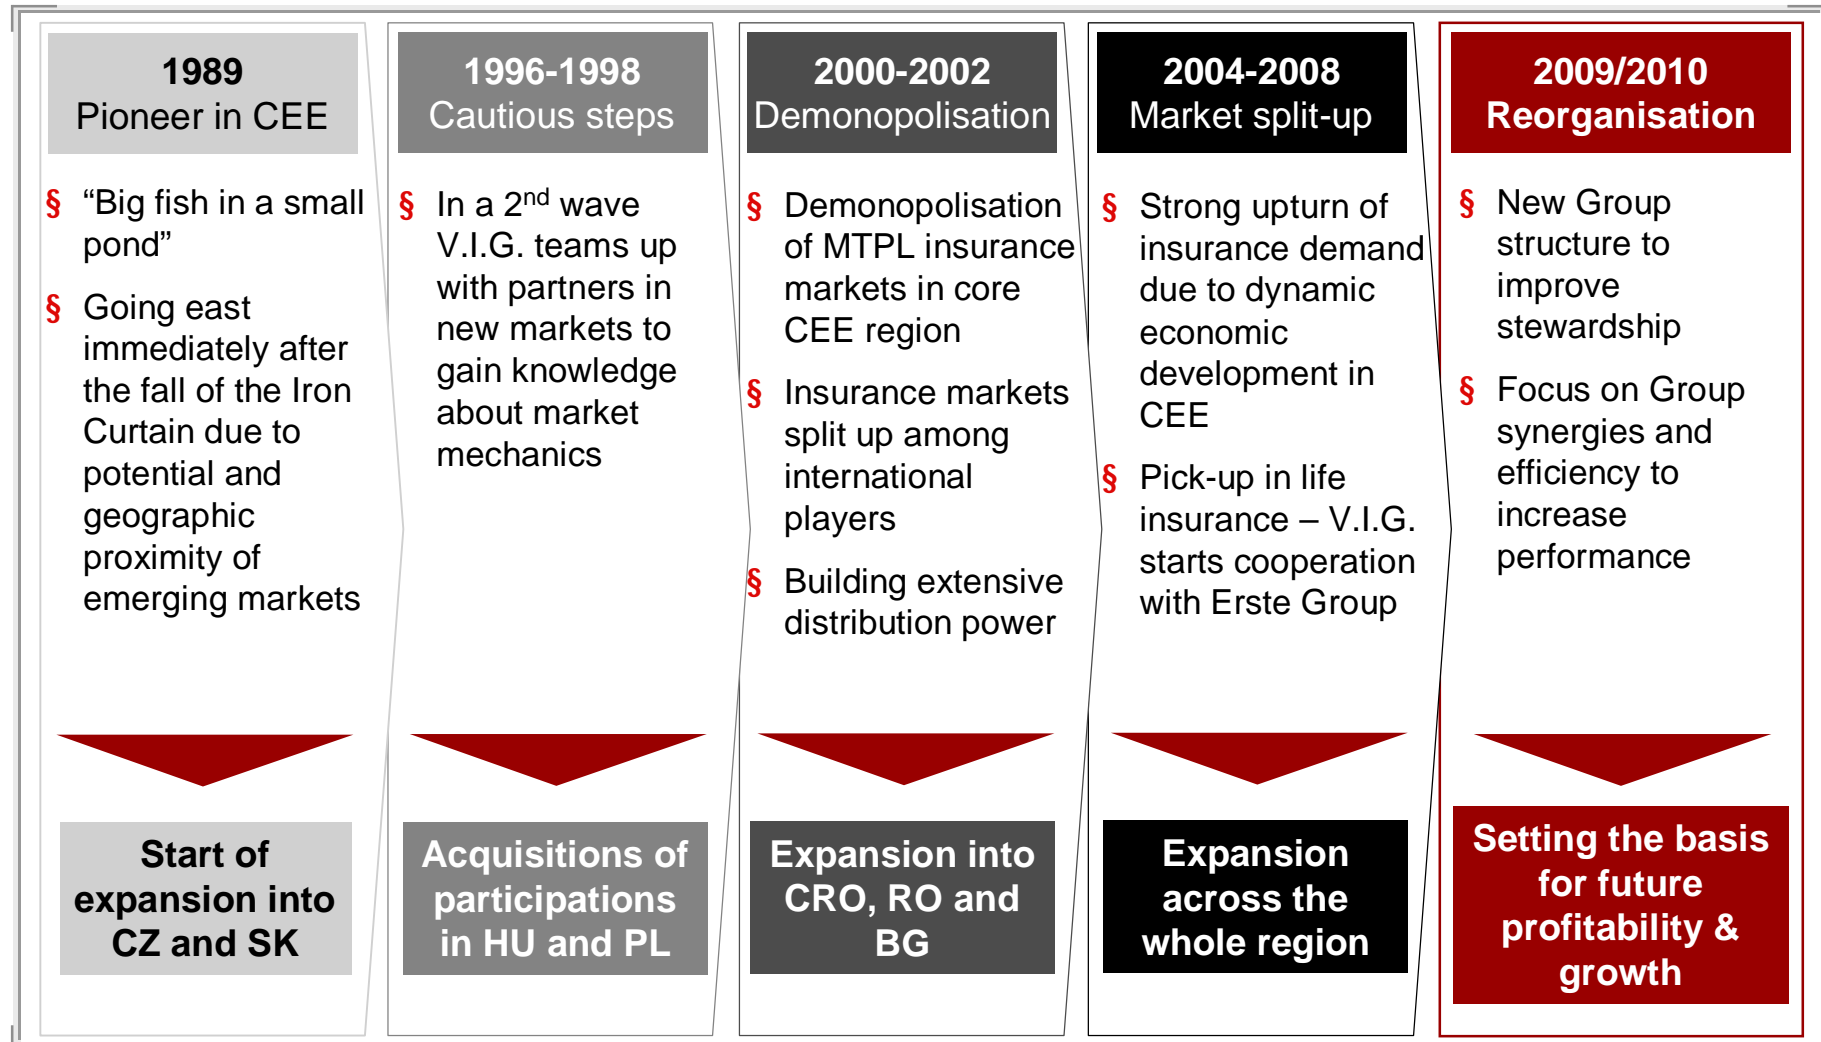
1989
Pioneer in CEE

§ “Big fish in a small pond”

§ Going east immediately after the fall of the Iron Curtain due to potential and geographic proximity of emerging markets

Start of expansion into CZ and SK

1996-1998
Cautious steps

§ In a 2$^{nd}$ wave V.I.G. teams up with partners in new markets to gain knowledge about market mechanics

Acquisitions of participations in HU and PL

2000-2002
Demonopolisation

§ Demonopolisation of MTPL insurance markets in core CEE region

§ Insurance markets split up among international players

§ Building extensive distribution power

Expansion into CRO, RO and BG

2004-2008
Market split-up

§ Strong upturn of insurance demand due to dynamic economic development in CEE

§ Pick-up in life insurance – V.I.G. starts cooperation with Erste Group

Expansion across the whole region

2009/2010
Reorganisation

§ New Group structure to improve stewardship

§ Focus on Group synergies and efficiency to increase performance

Setting the basis for future profitability & growth